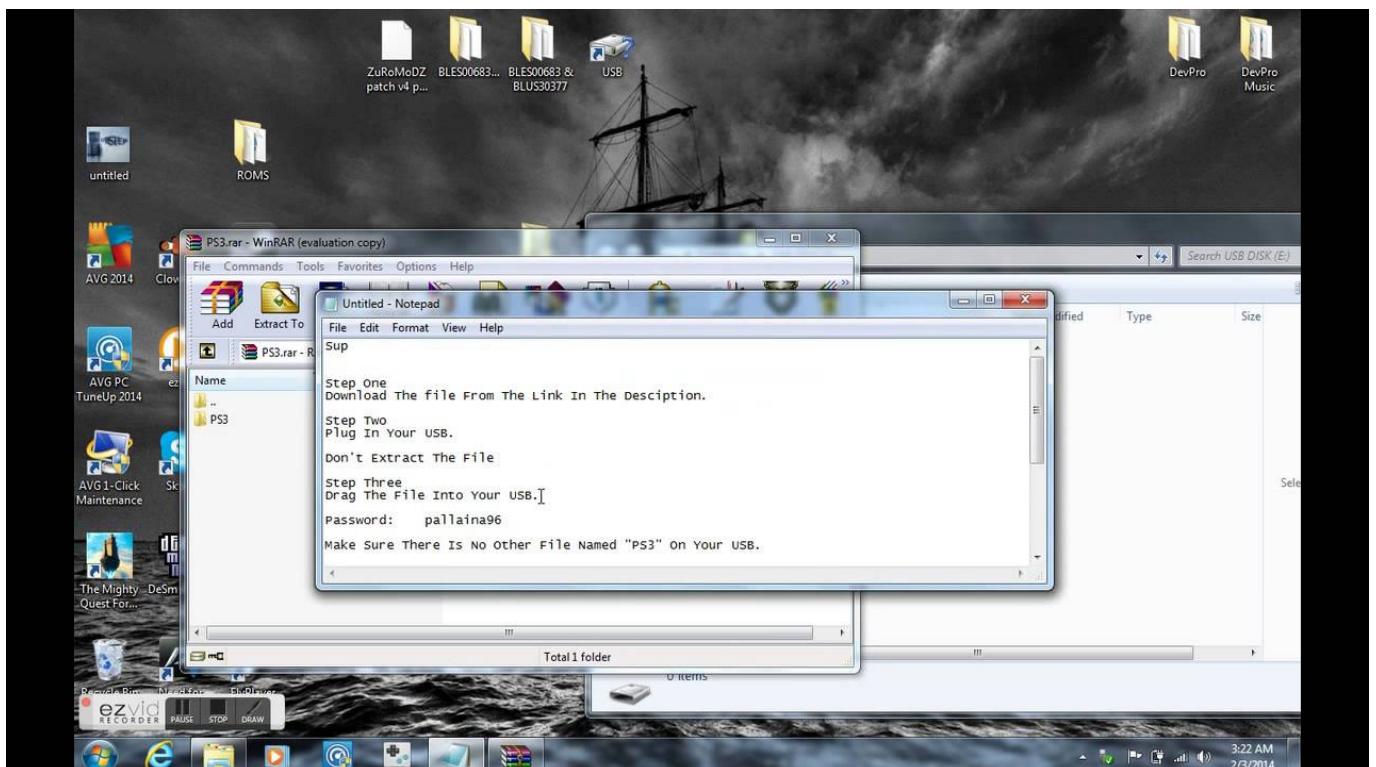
ZuRoMoDZ patch v4 p...
BLES00683...
BLES00683 & BLUS30377
USB
DevPro
DevPro Music
untitled
ROMS
AVG 2014
Clo
AVG PC TuneUp 2014
AVG 1-Click Maintenance
Sk
The Mighty Quest For...
DeSm
Recycle Bin
Need for
Fl Player

PS3.rar - WinRAR (evaluation copy)
File Commands Tools Favorites Options Help
Add Extract To
PS3.rar - R
Name
..
PS3
Total 1 folder

Search USB DISK (E:)
dified Type Size
Sele
0 items

Untitled - Notepad
File Edit Format View Help
Sup

Step One
Download The file From The Link In The Desciption.

Step Two
Plug In Your USB.

Don't Extract The File

Step Three
Drag The File Into Your USB.

Password: pallaina96

Make Sure There Is No Other File Named "PS3" On Your USB.

ezvid RECORDER PAUSE STOP DRAW

3:22 AM
2/3/2014